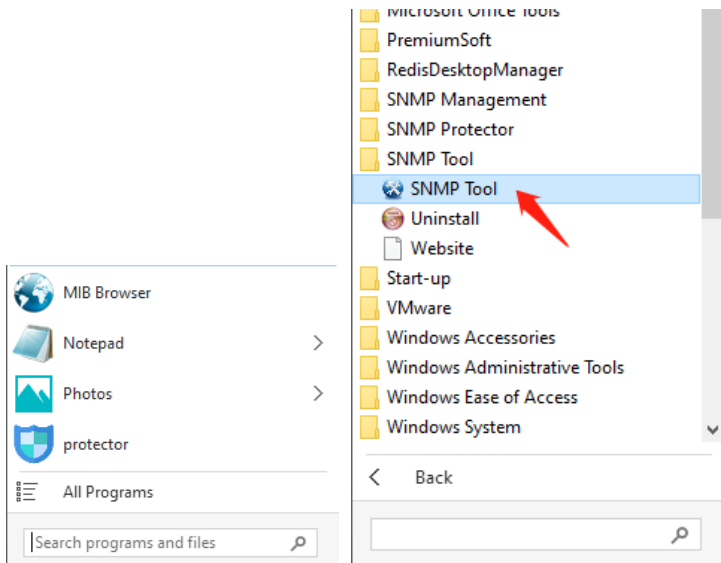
MIB Browser
Notepad
Photos
protector
All Programs
Search programs and files

Microsoft Office Tools
PremiumSoft
RedisDesktopManager
SNMP Management
SNMP Protector
SNMP Tool
SNMP Tool
Uninstall
Website
Start-up
VMware
Windows Accessories
Windows Administrative Tools
Windows Ease of Access
Windows System
Back